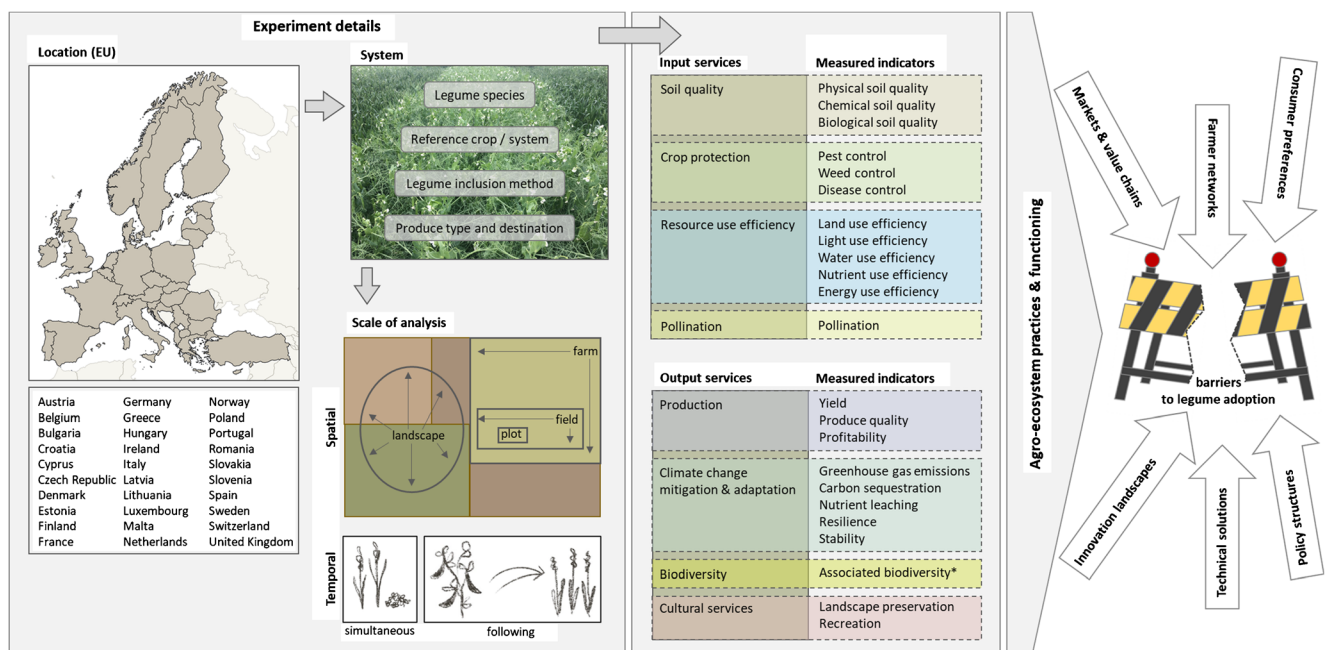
Experiment details

Location (EU)

| | | |
|---|---|---|
| Austria | Germany | Norway |
| Belgium | Greece | Poland |
| Bulgaria | Hungary | Portugal |
| Croatia | Ireland | Romania |
| Cyprus | Italy | Slovakia |
| Czech Republic | Latvia | Slovenia |
| Denmark | Lithuania | Spain |
| Estonia | Luxembourg | Sweden |
| Finland | Malta | Switzerland |
| France | Netherlands | United Kingdom |

System

Legume species

Reference crop / system

Legume inclusion method

Produce type and destination

Scale of analysis

Spatial

farm

field

plot

landscape

Temporal

simultaneous

following

| Input services | Measured indicators |
|---|---|
| Soil quality | Physical soil quality<br>Chemical soil quality<br>Biological soil quality |
| Crop protection | Pest control<br>Weed control<br>Disease control |
| Resource use efficiency | Land use efficiency<br>Light use efficiency<br>Water use efficiency<br>Nutrient use efficiency<br>Energy use efficiency |
| Pollination | Pollination |

| Output services | Measured indicators |
|---|---|
| Production | Yield<br>Produce quality<br>Profitability |
| Climate change mitigation & adaptation | Greenhouse gas emissions<br>Carbon sequestration<br>Nutrient leaching<br>Resilience<br>Stability |
| Biodiversity | Associated biodiversity* |
| Cultural services | Landscape preservation<br>Recreation |

Agro-ecosystem practices & functioning

Markets & value chains

Farmer networks

Consumer preferences

barriers to legume adoption

Innovation landscapes

Technical solutions

Policy structures